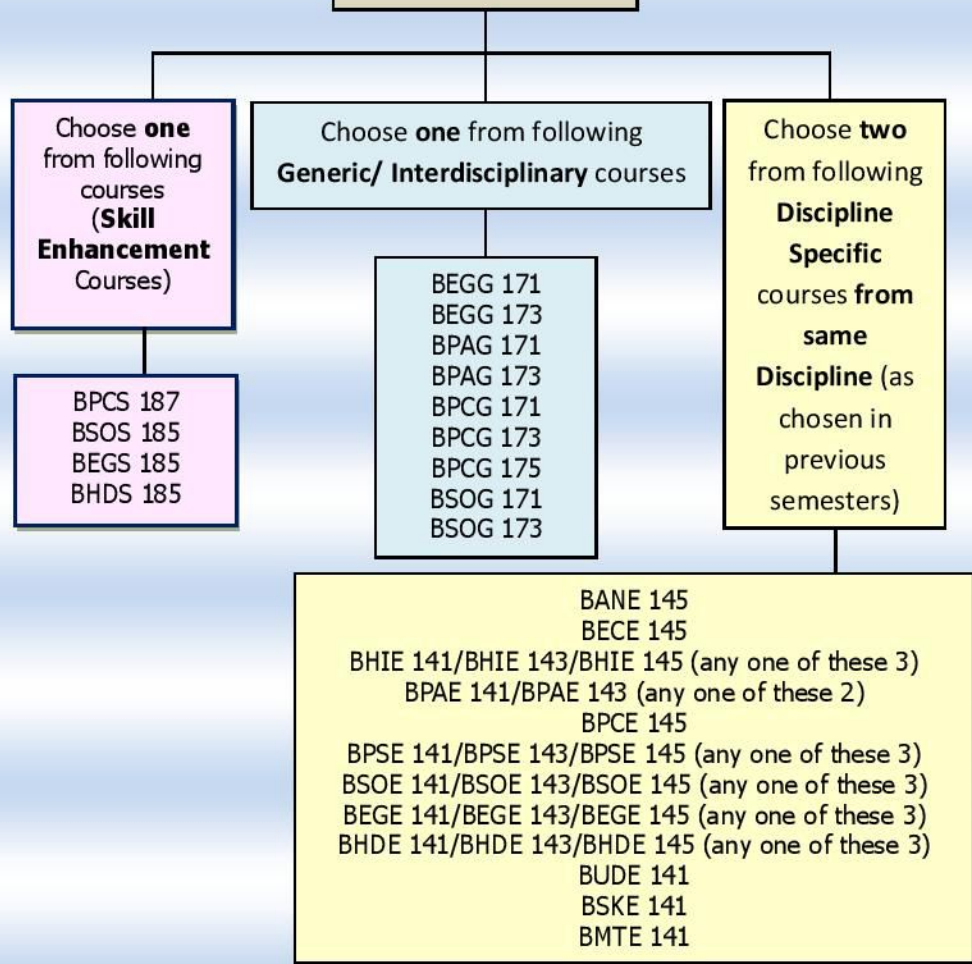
Choose one from following courses (Skill Enhancement Courses)

BPCS 187
BSOS 185
BEGS 185
BHDS 185

Choose one from following Generic/ Interdisciplinary courses

BEGG 171
BEGG 173
BPAG 171
BPAG 173
BPCG 171
BPCG 173
BPCG 175
BSOG 171
BSOG 173

Choose two from following Discipline Specific courses from same Discipline (as chosen in previous semesters)

BANE 145
BECE 145
BHIE 141/BHIE 143/BHIE 145 (any one of these 3)
BPAE 141/BPAE 143 (any one of these 2)
BPCE 145
BPSE 141/BPSE 143/BPSE 145 (any one of these 3)
BSOE 141/BSOE 143/BSOE 145 (any one of these 3)
BEGE 141/BEGE 143/BEGE 145 (any one of these 3)
BHDE 141/BHDE 143/BHDE 145 (any one of these 3)
BUDE 141
BSKE 141
BMTE 141